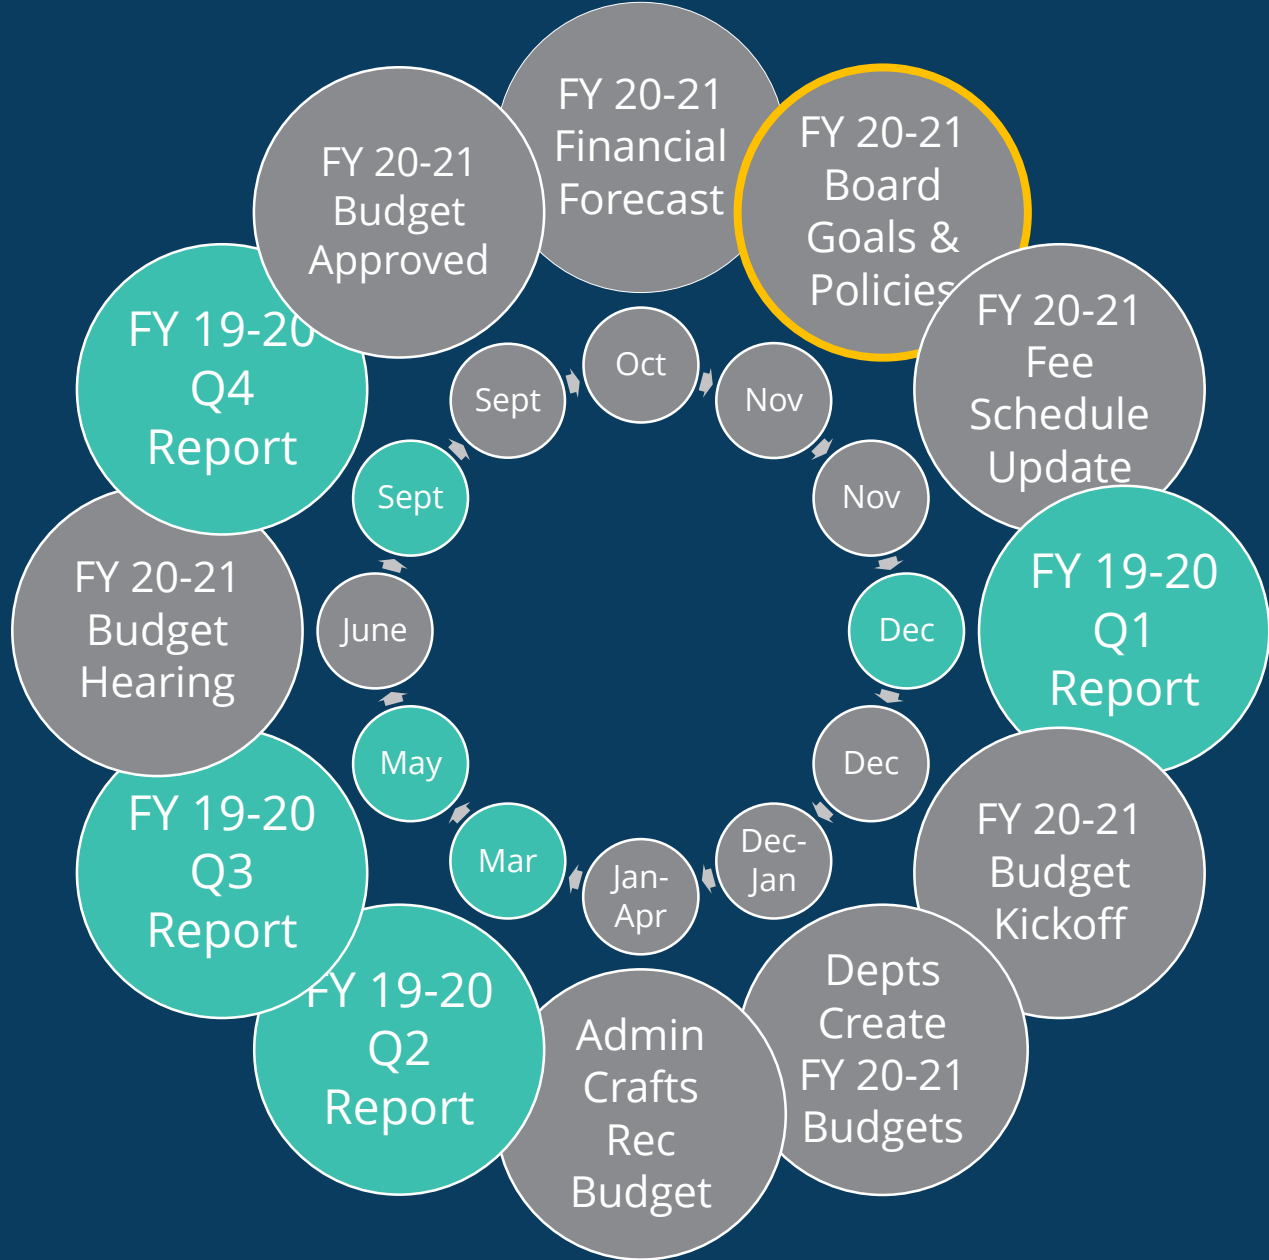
FY 20-21 Financial Forecast

FY 20-21 Board Goals & Policies

FY 20-21 Fee Schedule Update

FY 19-20 Q1 Report

FY 20-21 Budget Kickoff

Depts Create FY 20-21 Budgets

Admin Crafts Rec Budget

FY 19-20 Q2 Report

FY 19-20 Q3 Report

FY 20-21 Budget Hearing

FY 19-20 Q4 Report

FY 20-21 Budget Approved

Oct

Nov

Nov

Dec

Dec

Dec-Jan

Jan-Apr

Mar

May

June

Sept

Sept